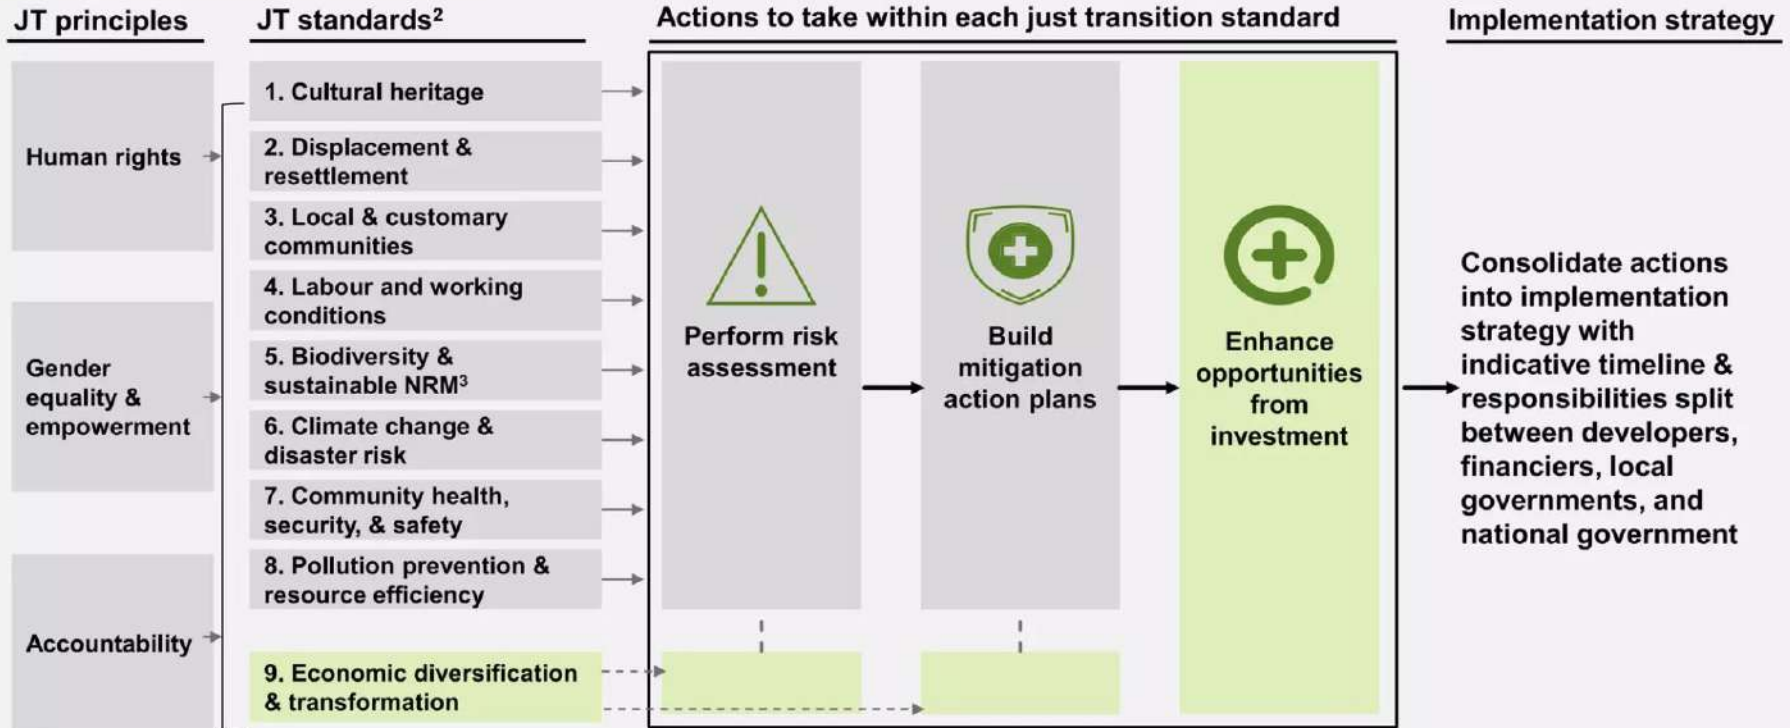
JT principles

Human rights

Gender equality & empowerment

Accountability

JT standards$^2$

1. Cultural heritage

2. Displacement & resettlement

3. Local & customary communities

4. Labour and working conditions

5. Biodiversity & sustainable NRM$^3$

6. Climate change & disaster risk

7. Community health, security, & safety

8. Pollution prevention & resource efficiency

9. Economic diversification & transformation

Actions to take within each just transition standard

Perform risk assessment

Build mitigation action plans

Enhance opportunities from investment

Implementation strategy

Consolidate actions into implementation strategy with indicative timeline & responsibilities split between developers, financiers, local governments, and national government